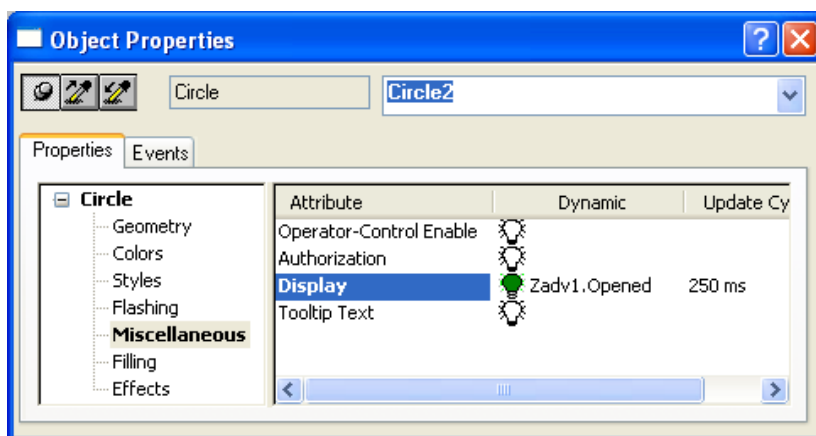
Object Properties

Circle

Circle2

Properties | Events

Circle
Geometry
Colors
Styles
Flashing
Miscellaneous
Filling
Effects

| Attribute | Dynamic | Update Cy |
|---|---|---|
| Operator-Control Enable | | |
| Authorization | | |
| Display | Zadv1.Opened | 250 ms |
| Tooltip Text | | |